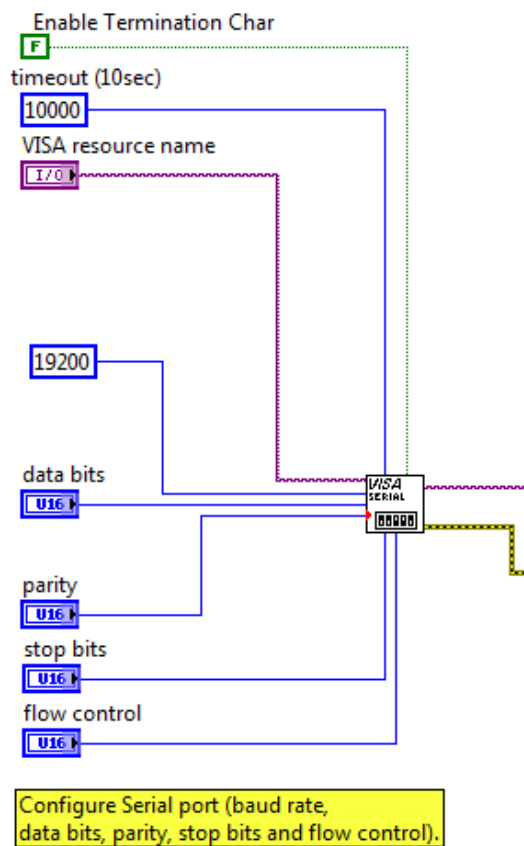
Enable Termination Char

F

timeout (10sec)

10000

VISA resource name

I/O

19200

data bits

U16

VISA SERIAL

parity

U16

stop bits

U16

flow control

U16

Configure Serial port (baud rate, data bits, parity, stop bits and flow control).